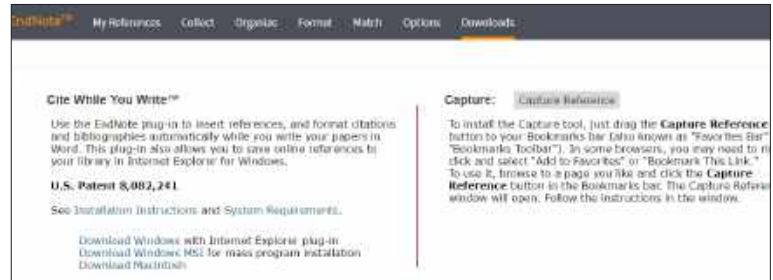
EndNote™ My References Collect Organize Format Match Options Downloads

Cite While You Write™

Use the EndNote plug-in to insert references, and format citations and bibliographies automatically while you write your papers in Word. This plug-in also allows you to save online references to your library in Internet Explorer for Windows.

U.S. Patent 8,082,241

See Installation Instructions and System Requirements.

Download Windows with Internet Explorer plug-in
Download Windows MSI for mass program installation
Download Macintosh

Capture: Capture Reference

To install the Capture tool, just drag the Capture Reference button to your Bookmarks bar (also known as "Favorites Bar" "Bookmarks Toolbar"). In some browsers, you may need to ri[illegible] click and select "Add to Favorites" or "Bookmark This Link." To use it, browse to a page you like and click the Capture Reference button in the Bookmarks bar. The Capture Refere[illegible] window will open. Follow the instructions in the window.